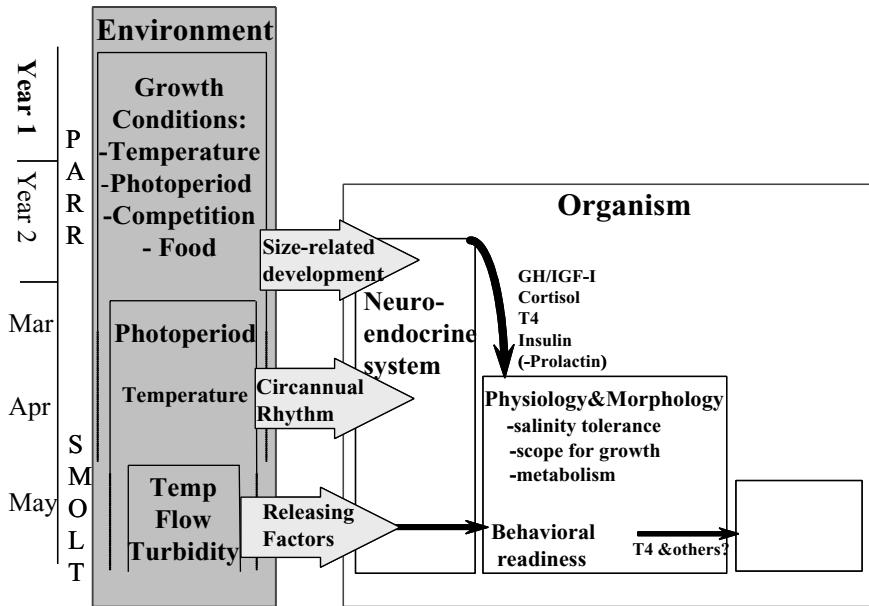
Year 1
Year 2
PARR
Mar
Apr
May
SMOLT

Environment

Growth Conditions:
-Temperature
-Photoperiod
-Competition
- Food

Photoperiod

Temperature

Temp
Flow
Turbidity

Size-related development

Circannual Rhythm

Releasing Factors

Organism

Neuro-endocrine system

GH/IGF-I
Cortisol
T4
Insulin
(-Prolactin)

Physiology&Morphology
-salinity tolerance
-scope for growth
-metabolism

Behavioral readiness

T4 &others?